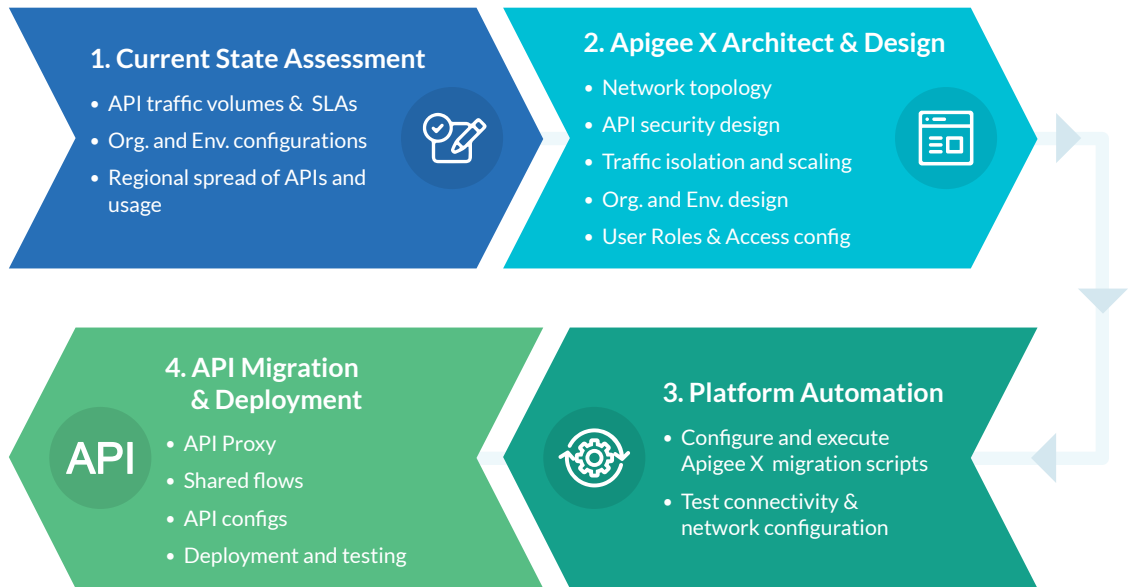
1. Current State Assessment

- API traffic volumes & SLAs
- Org. and Env. configurations
- Regional spread of APIs and usage

2. Apigee X Architect & Design

- Network topology
- API security design
- Traffic isolation and scaling
- Org. and Env. design
- User Roles & Access config

3. Platform Automation

- Configure and execute Apigee X migration scripts
- Test connectivity & network configuration

4. API Migration & Deployment

API

- API Proxy
- Shared flows
- API configs
- Deployment and testing